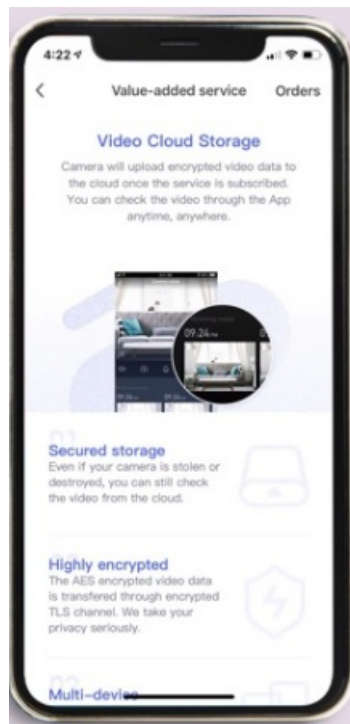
4:22

<

Value-added service

Orders

Video Cloud Storage

Camera will upload encrypted video data to the cloud once the service is subscribed. You can check the video through the App anytime, anywhere.

09:24

01

Secured storage

Even if your camera is stolen or destroyed, you can still check the video from the cloud.

Highly encrypted

The AES encrypted video data is transfered through encrypted TLS channel. We take your privacy seriously.

03

Multi-device